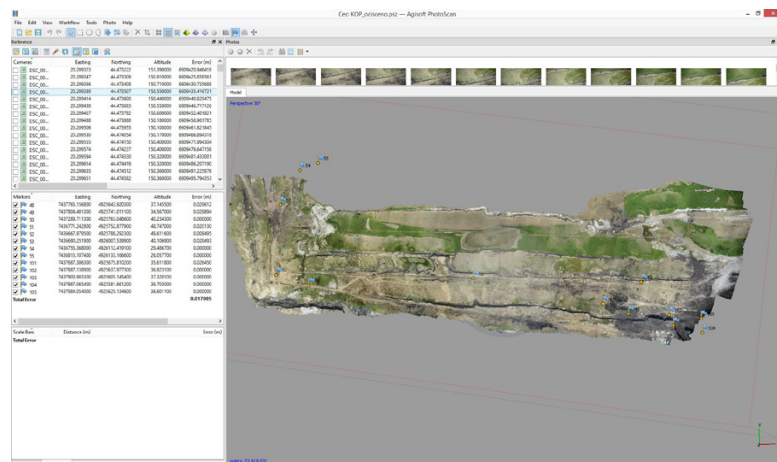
Geo KOP_prisoeno.psz - Agisoft PhotoScan

File Edit View Workflow Tools Photo Help

Reference

Photos

Model

Perspective 30°

| Cameras | Easting | Northing | Altitude | Error (m) |
|---|---|---|---|---|
| DSC_00... | 23.299315 | 44.475327 | 150.390000 | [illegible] |
| DSC_00... | 23.299347 | 44.475309 | 150.810000 | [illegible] |
| DSC_00... | 23.299384 | 44.475408 | 150.710000 | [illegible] |
| DSC_00... | 23.299380 | 44.475927 | 150.550000 | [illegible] |
| DSC_00... | 23.299414 | 44.475600 | 150.440000 | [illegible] |
| DSC_00... | 23.299430 | 44.475603 | 150.550000 | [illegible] |
| DSC_00... | 23.299457 | 44.475792 | 150.600000 | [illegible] |
| DSC_00... | 23.299488 | 44.475888 | 150.180000 | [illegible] |
| DSC_00... | 23.299506 | 44.475955 | 150.100000 | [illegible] |
| DSC_00... | 23.299530 | 44.474054 | 150.170000 | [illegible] |
| DSC_00... | 23.299555 | 44.474150 | 150.400000 | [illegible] |
| DSC_00... | 23.299574 | 44.474237 | 150.400000 | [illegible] |
| DSC_00... | 23.299594 | 44.474330 | 150.320000 | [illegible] |
| DSC_00... | 23.299614 | 44.474418 | 150.320000 | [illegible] |
| DSC_00... | 23.299635 | 44.474512 | 150.360000 | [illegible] |
| DSC_00... | 23.299651 | 44.474562 | 150.300000 | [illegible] |

| Markers | Easting | Northing | Altitude | Error (m) |
|---|---|---|---|---|
| 48 | 7437785.156800 | 4925642.920300 | 37.145500 | 0.020612 |
| 49 | 7437806.401300 | 4925741.011100 | 34.567000 | 0.025894 |
| 50 | 7437728.711300 | 4925780.048600 | 40.234300 | 0.000000 |
| 51 | 7437771.242800 | 4925750.877900 | 40.747000 | 0.020130 |
| 52 | 7437667.979500 | 4925780.292300 | 49.611600 | 0.008495 |
| 53 | 7436685.251800 | 4926007.539800 | 40.106900 | 0.020493 |
| 54 | 7436755.068000 | 4926110.419100 | 29.486700 | 0.000000 |
| 55 | 7436815.107400 | 4926135.188800 | 26.057700 | 0.000000 |
| 101 | 7437667.086300 | 4925675.810200 | 35.611800 | 0.029450 |
| 102 | 7437687.158900 | 4925657.977300 | 36.821100 | 0.000000 |
| 103 | 7437683.983300 | 4925605.145400 | 37.539100 | 0.000000 |
| 104 | 7437587.065400 | 4925581.461200 | 36.705000 | 0.000000 |
| 105 | 7437584.054000 | 4925625.134600 | 36.601100 | 0.000000 |
| Total Error | | | | 0.017085 |

| Scale Bars | Distance (m) | Error (m) |
|---|---|---|
| Total Error | | |